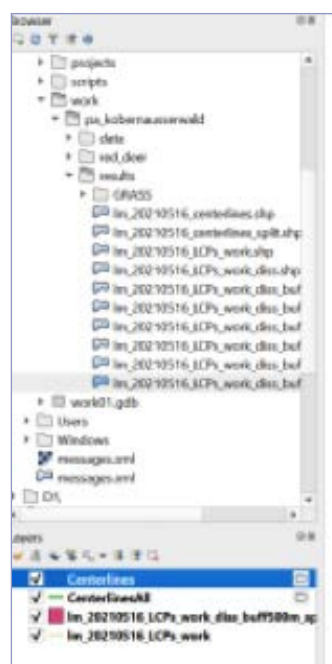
Browser

projects
scripts
work
pa_kobernausserwald
data
red_deer
results
GRASS
lm_20210516_centerlines.shp
lm_20210516_centerlines_split.shp
lm_20210516_LCPs_work.shp
lm_20210516_LCPs_work_diss.shp
lm_20210516_LCPs_work_diss_buf
lm_20210516_LCPs_work_diss_buf
lm_20210516_LCPs_work_diss_buf
lm_20210516_LCPs_work_diss_buf
lm_20210516_LCPs_work_diss_buf
lm_20210516_LCPs_work_diss_buf
work01.gdb
Users
Windows
messages.xml
messages.xml
D:\

Layers

Centerlines
CenterlinesAll
lm_20210516_LCPs_work_diss_buff500m_sp
lm_20210516_LCPs_work